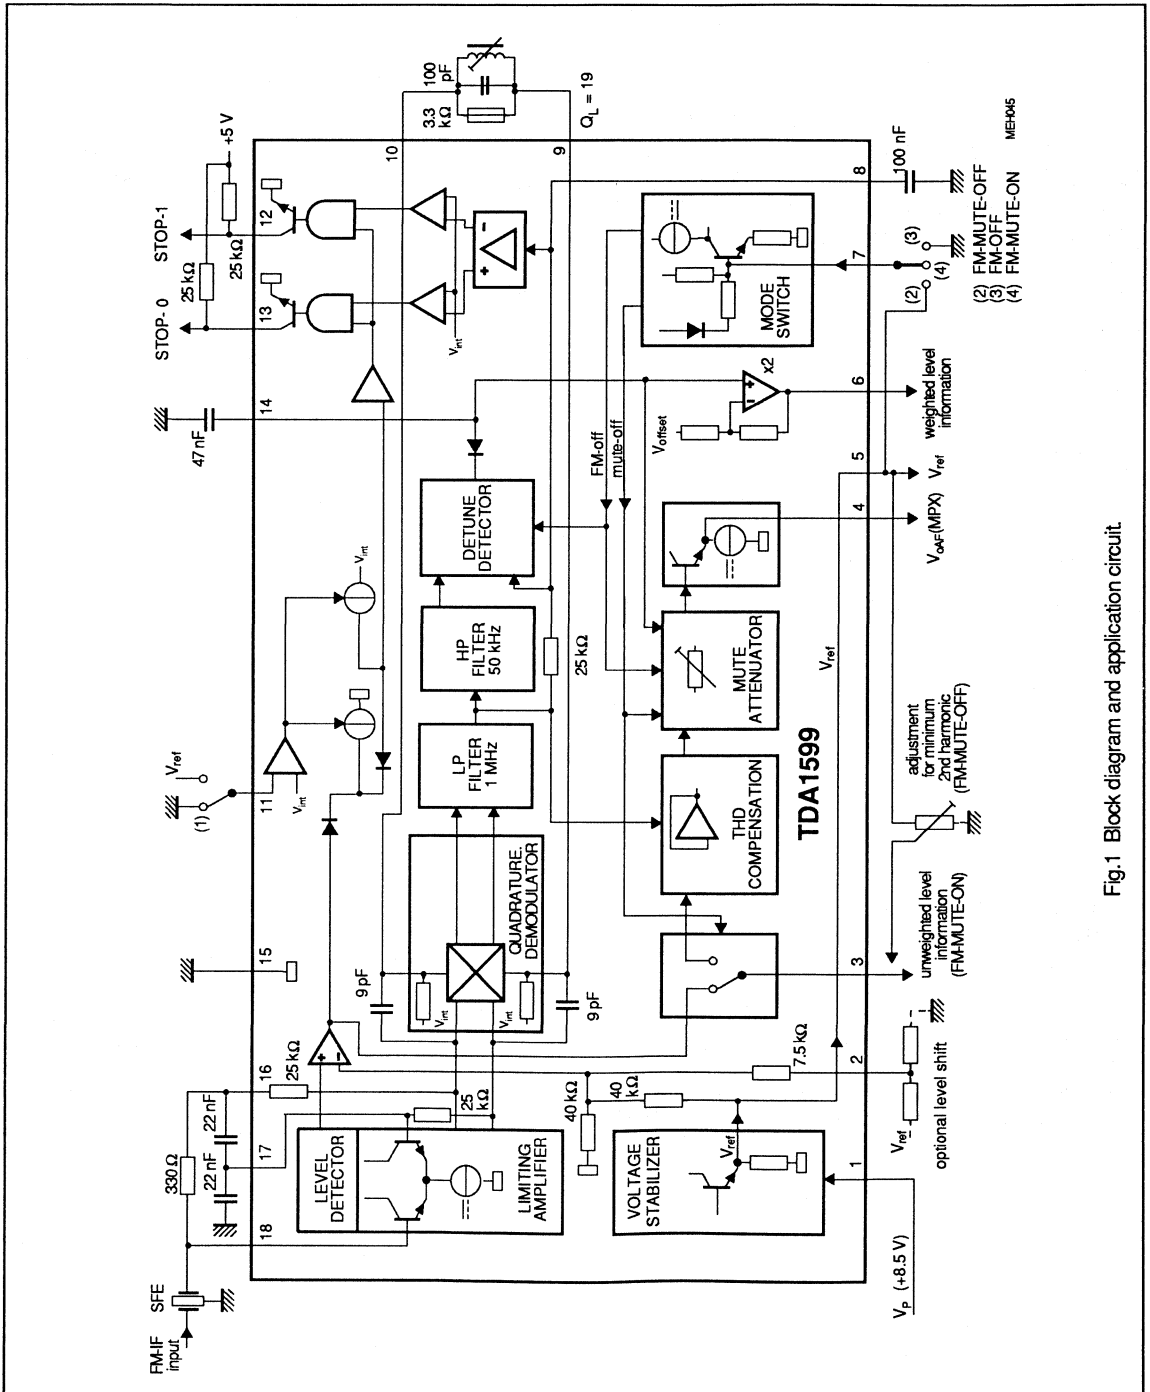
FM-IF input
SFE
330 Ω
22 nF
22 nF
18
17
16
25 kΩ
25 kΩ
LEVEL DETECTOR
LIMITING AMPLIFIER
VOLTAGE STABILIZER
$V_{ref}$
40 kΩ
40 kΩ
7.5 kΩ
$V_{ref}$
optional level shift
1
2
$V_P$ (+8.5 V)
15
9 pF
9 pF
$V_{int}$
$V_{int}$
QUADRATURE DEMODULATOR
LP FILTER 1 MHz
HP FILTER 50 kHz
DETUNE DETECTOR
25 kΩ
THD COMPENSATION
MUTE ATTENUATOR
TDA1599
$V_{ref}$
3
unweighted level information (FM-MUTE-ON)
adjustment for minimum 2nd harmonic (FM-MUTE-OFF)
4
$V_{oAF}$(MPX)
5
$V_{ref}$
FM-off
mute-off
$V_{offset}$
x2
6
weighted level information
MODE SWITCH
7
(2)
(3)
(4)
(2) FM-MUTE-OFF
(3) FM-OFF
(4) FM-MUTE-ON
8
100 nF
(1)
11
$V_{ref}$
$V_{int}$
$V_{int}$
14
47 nF
13
12
STOP- 0
STOP-1
25 kΩ
25 kΩ
+5 V
$V_{int}$
10
9
3.3 kΩ
100 pF
$Q_L$ = 19
MEH045
Fig.1 Block diagram and application circuit.